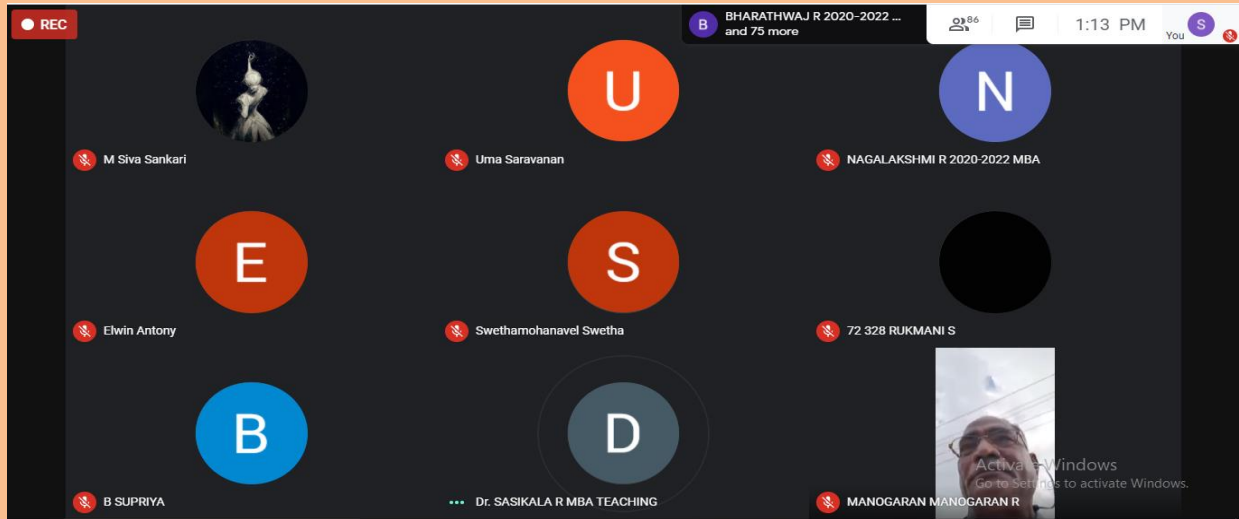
REC

B BHARATHWAJ R 2020-2022 ... and 75 more

86

1:13 PM

S You

U

N

M Siva Sankari

Uma Saravanan

NAGALAKSHMI R 2020-2022 MBA

E

S

Elwin Antony

Swethamohanavel Swetha

72 328 RUKMANI S

B

D

B SUPRIYA

Dr. SASIKALA R MBA TEACHING

MANOGARAN MANOGARAN R

Activate Windows
Go to Settings to activate Windows.